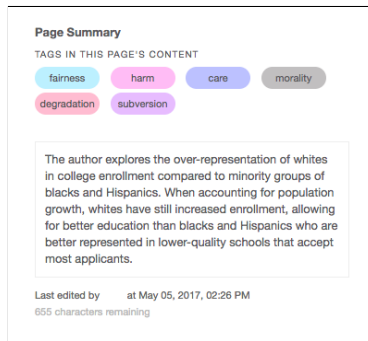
Page Summary

TAGS IN THIS PAGE'S CONTENT

fairness
harm
care
morality
degradation
subversion

The author explores the over-representation of whites in college enrollment compared to minority groups of blacks and Hispanics. When accounting for population growth, whites have still increased enrollment, allowing for better education than blacks and Hispanics who are better represented in lower-quality schools that accept most applicants.

Last edited by at May 05, 2017, 02:26 PM
655 characters remaining